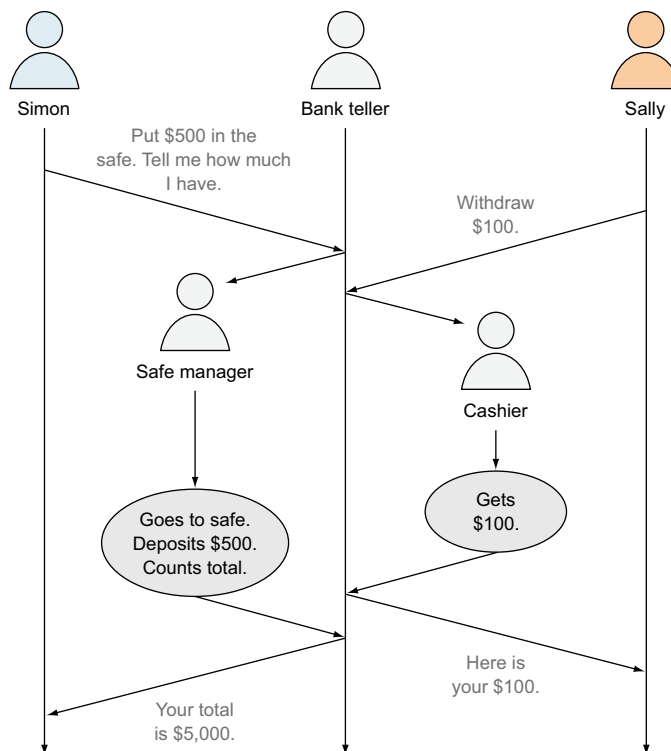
Simon

Bank teller

Sally

Put $500 in the safe. Tell me how much I have.

Withdraw $100.

Safe manager

Cashier

Goes to safe. Deposits $500. Counts total.

Gets $100.

Here is your $100.

Your total is $5,000.